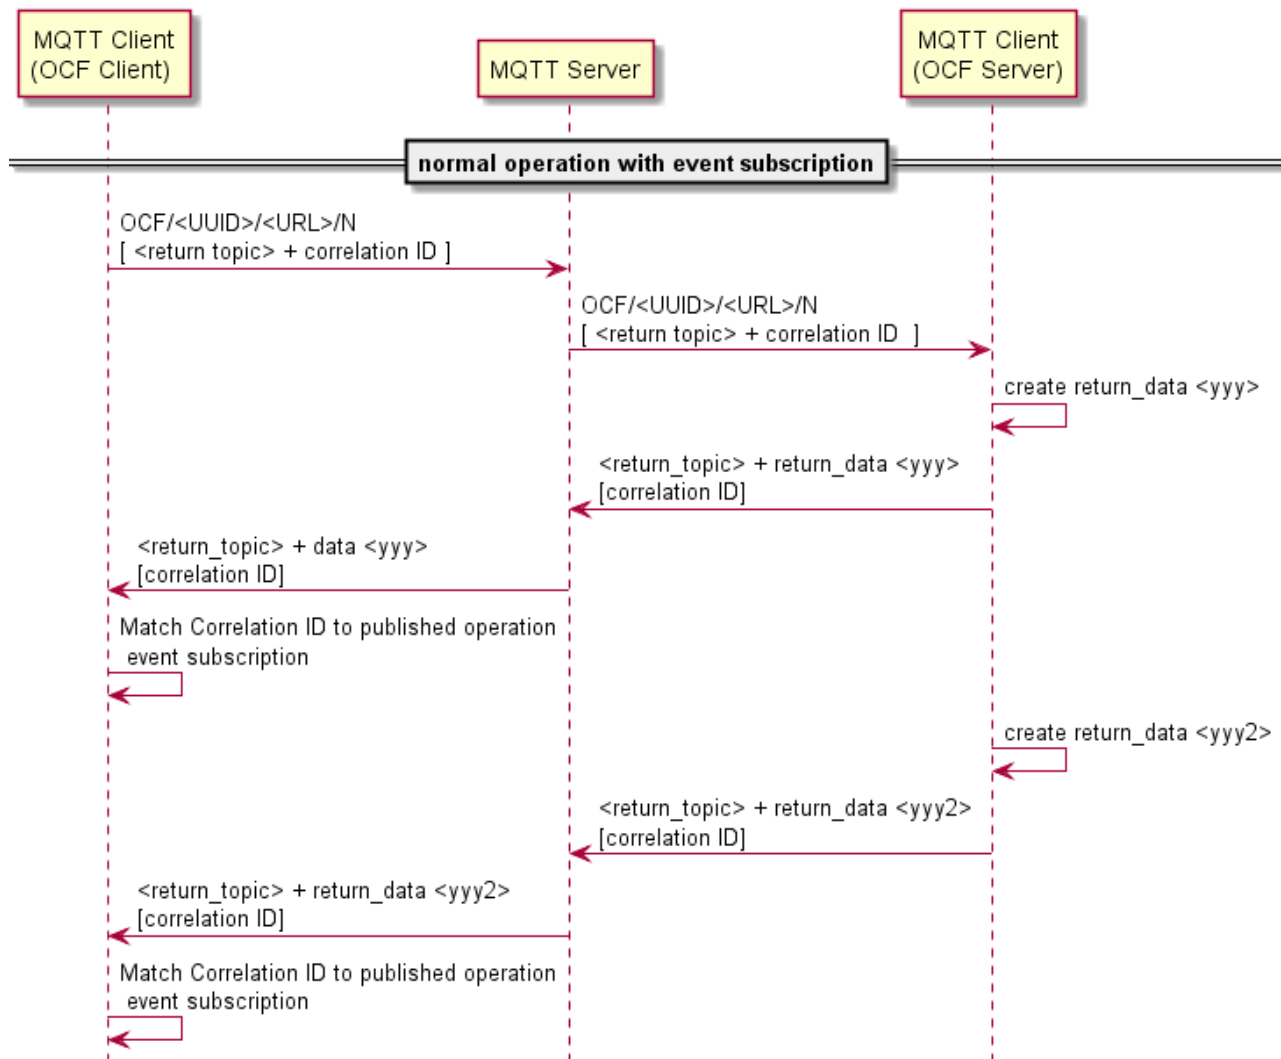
MQTT Client
(OCF Client)

MQTT Server

MQTT Client
(OCF Server)

normal operation with event subscription

OCF/<UUID>/<URL>/N
[ <return topic> + correlation ID ]

OCF/<UUID>/<URL>/N
[ <return topic> + correlation ID ]

create return_data <yyy>

<return_topic> + return_data <yyy>
[correlation ID]

<return_topic> + data <yyy>
[correlation ID]

Match Correlation ID to published operation
event subscription

create return_data <yyy2>

<return_topic> + return_data <yyy2>
[correlation ID]

<return_topic> + return_data <yyy2>
[correlation ID]

Match Correlation ID to published operation
event subscription